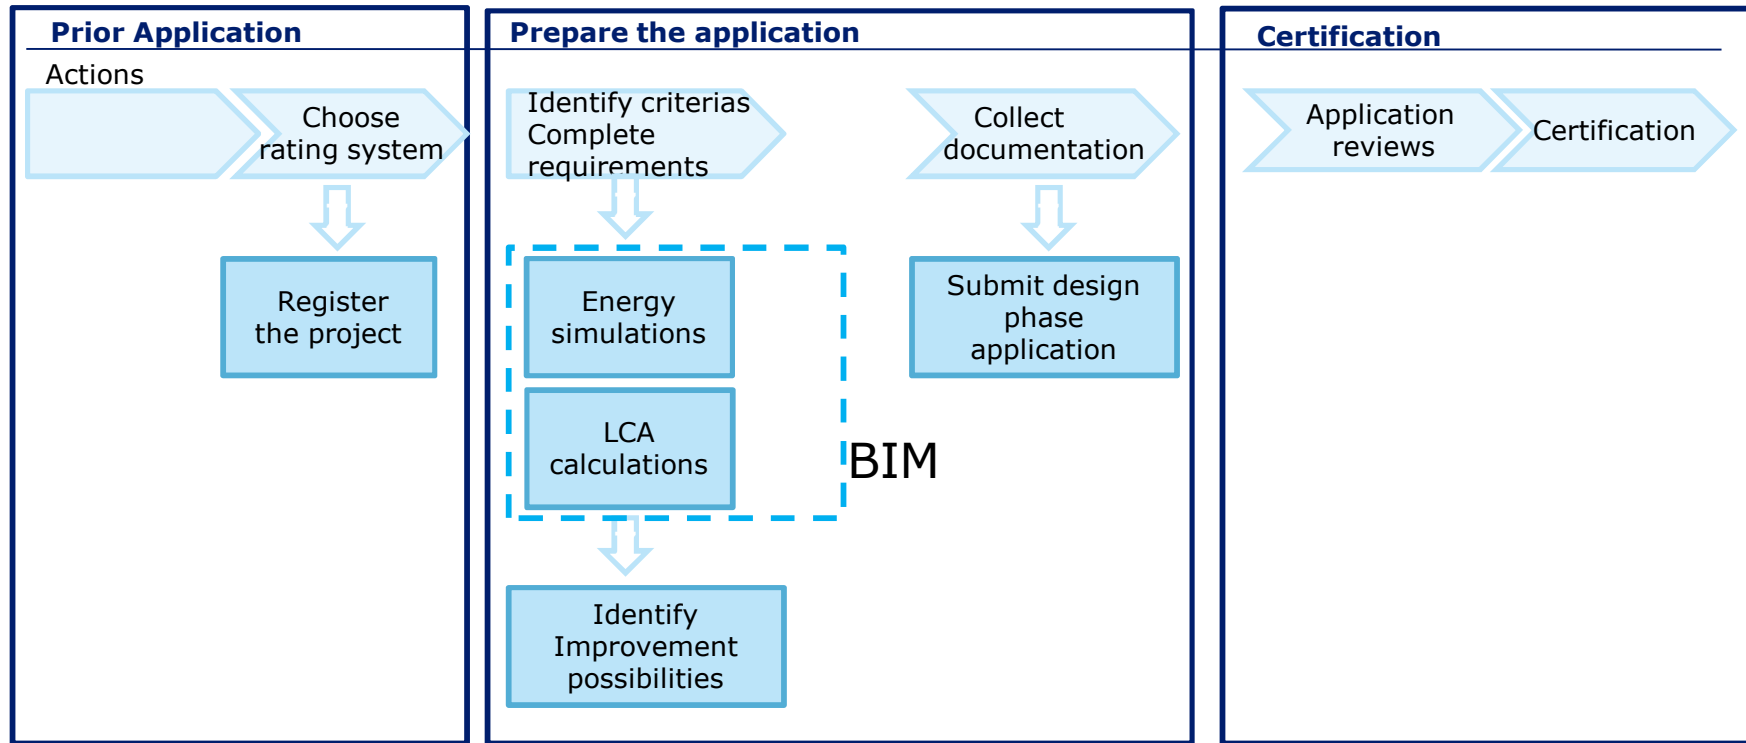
Prior Application

Actions

Choose rating system

Register the project

Prepare the application

Identify criterias Complete requirements

Collect documentation

Energy simulations

LCA calculations

BIM

Submit design phase application

Identify Improvement possibilities

Certification

Application reviews

Certification